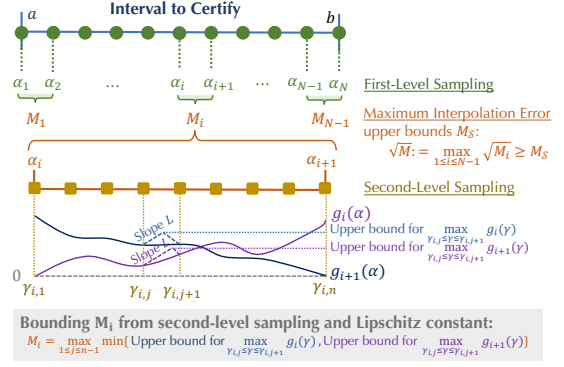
$a$ Interval to Certify $b$

$\alpha_1$ $\alpha_2$ … $\alpha_i$ $\alpha_{i+1}$ … $\alpha_{N-1}$ $\alpha_N$

First-Level Sampling

$M_1$ $M_i$ $M_{N-1}$

Maximum Interpolation Error upper bounds $M_S$: $\sqrt{M} := \max_{1 \le i \le N-1} \sqrt{M_i} \ge M_S$

$\alpha_i$ $\alpha_{i+1}$

Second-Level Sampling

$g_i(\alpha)$

Slope $L$

Slope $L$

Upper bound for $\max_{\gamma_{i,j} \le \gamma \le \gamma_{i,j+1}} g_i(\gamma)$

Upper bound for $\max_{\gamma_{i,j} \le \gamma \le \gamma_{i,j+1}} g_{i+1}(\gamma)$

0

$g_{i+1}(\alpha)$

$\gamma_{i,1}$ $\gamma_{i,j}$ $\gamma_{i,j+1}$ $\gamma_{i,n}$

Bounding $M_i$ from second-level sampling and Lipschitz constant:

$M_i = \max_{1 \le j \le n-1} \min\{$Upper bound for $\max_{\gamma_{i,j} \le \gamma \le \gamma_{i,j+1}} g_i(\gamma)$, Upper bound for $\max_{\gamma_{i,j} \le \gamma \le \gamma_{i,j+1}} g_{i+1}(\gamma)\}$